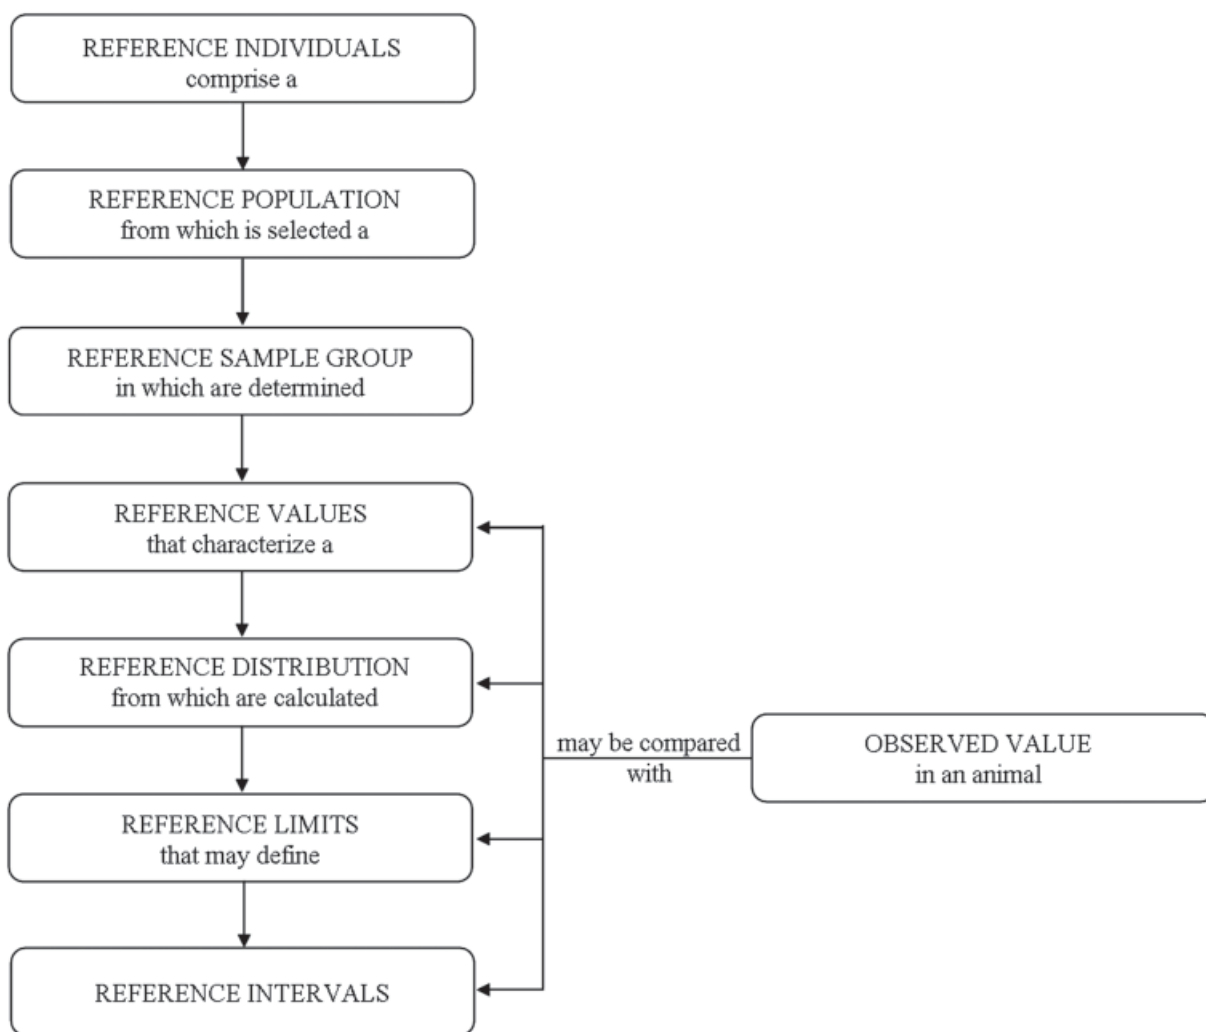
REFERENCE INDIVIDUALS
comprise a

REFERENCE POPULATION
from which is selected a

REFERENCE SAMPLE GROUP
in which are determined

REFERENCE VALUES
that characterize a

REFERENCE DISTRIBUTION
from which are calculated

REFERENCE LIMITS
that may define

REFERENCE INTERVALS

may be compared
with

OBSERVED VALUE
in an animal